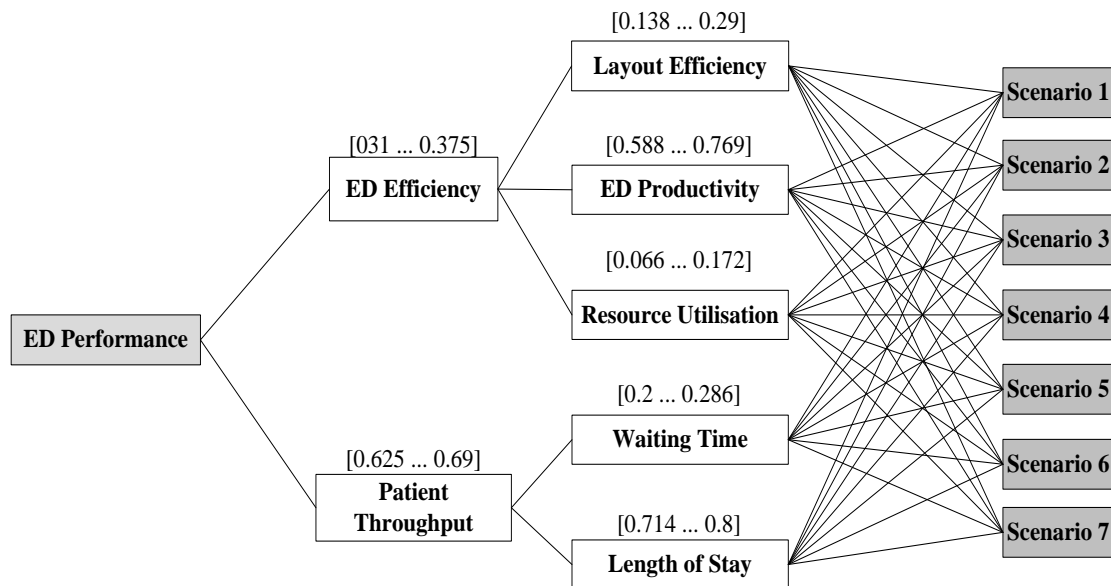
ED Performance

[031 ... 0.375]
ED Efficiency

[0.625 ... 0.69]
Patient Throughput

[0.138 ... 0.29]
Layout Efficiency

[0.588 ... 0.769]
ED Productivity

[0.066 ... 0.172]
Resource Utilisation

[0.2 ... 0.286]
Waiting Time

[0.714 ... 0.8]
Length of Stay

Scenario 1
Scenario 2
Scenario 3
Scenario 4
Scenario 5
Scenario 6
Scenario 7